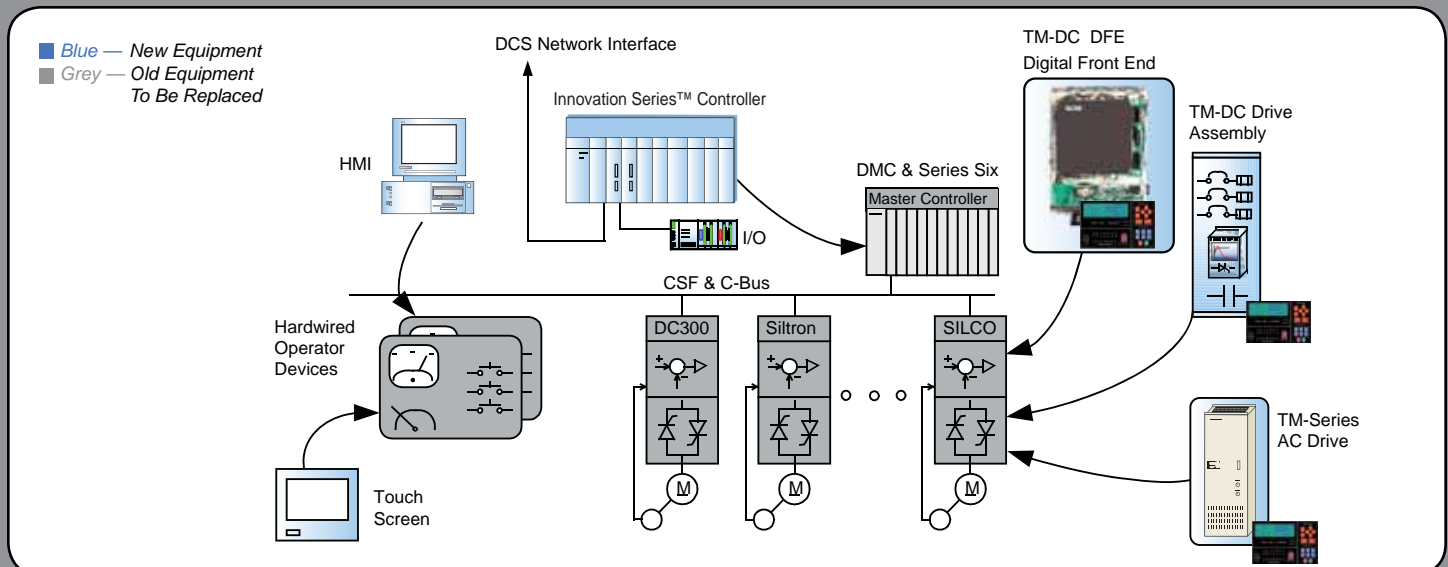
Blue — New Equipment
Grey — Old Equipment To Be Replaced

DCS Network Interface

Innovation Series™ Controller

TM-DC DFE
Digital Front End

TM-DC Drive Assembly

HMI

DMC & Series Six

Master Controller

I/O

CSF & C-Bus

Hardwired Operator Devices

DC300

Siltron

SILCO

M

M

M

TM-Series AC Drive

Touch Screen